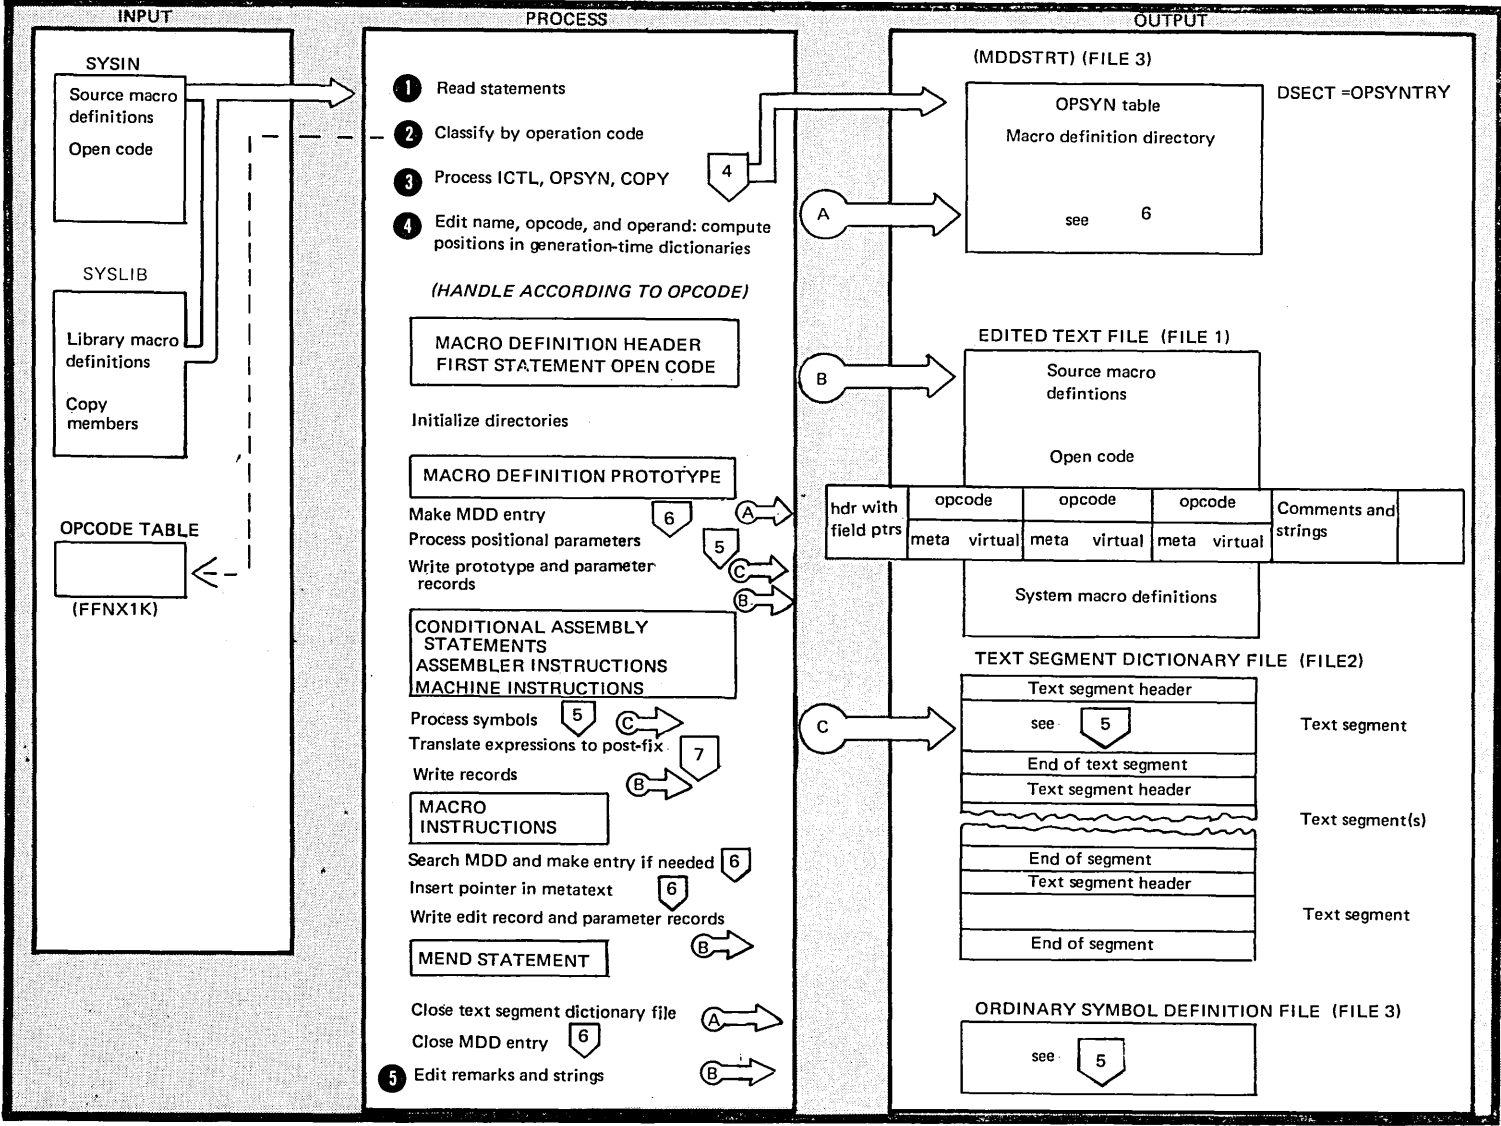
INPUT

SYSIN

Source macro definitions

Open code

SYSLIB

Library macro definitions

Copy members

OPCODE TABLE

(FFNX1K)

PROCESS

1 Read statements

2 Classify by operation code

3 Process ICTL, OPSYN, COPY

4

4 Edit name, opcode, and operand: compute positions in generation-time dictionaries

(HANDLE ACCORDING TO OPCODE)

MACRO DEFINITION HEADER
FIRST STATEMENT OPEN CODE

Initialize directories

MACRO DEFINITION PROTOTYPE

Make MDD entry 6 A

Process positional parameters 5

Write prototype and parameter records C B

CONDITIONAL ASSEMBLY STATEMENTS
ASSEMBLER INSTRUCTIONS
MACHINE INSTRUCTIONS

Process symbols 5 C

Translate expressions to post-fix 7

Write records B

MACRO INSTRUCTIONS

Search MDD and make entry if needed 6

Insert pointer in metatext 6

Write edit record and parameter records B

MEND STATEMENT

Close text segment dictionary file A

Close MDD entry 6

5 Edit remarks and strings B

OUTPUT

(MDDSTRT) (FILE 3)

DSECT =OPSYNTRY

OPSYN table

Macro definition directory

A

see 6

EDITED TEXT FILE (FILE 1)

B

Source macro defintions

Open code

| hdr with field ptrs | opcode | | opcode | | opcode | | Comments and strings | |
|---|---|---|---|---|---|---|---|---|
| | meta | virtual | meta | virtual | meta | virtual | | |

System macro definitions

TEXT SEGMENT DICTIONARY FILE (FILE2)

C

Text segment header

see 5 Text segment

End of text segment

Text segment header

Text segment(s)

End of segment

Text segment header

Text segment

End of segment

ORDINARY SYMBOL DEFINITION FILE (FILE 3)

see 5